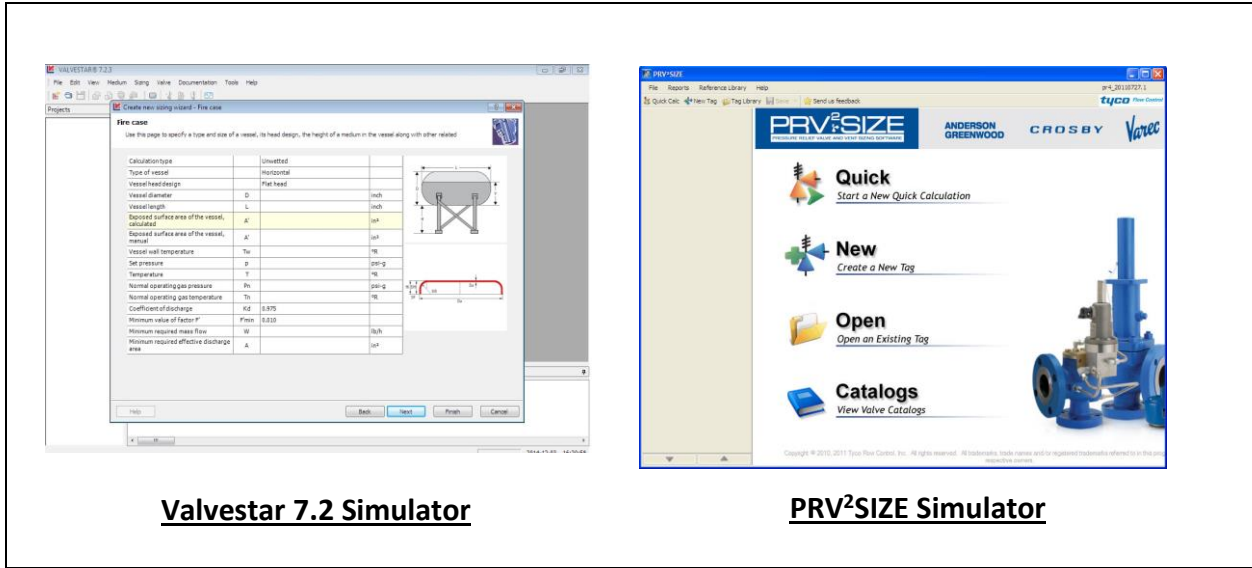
VALVESTAR® 7.2.3

File Edit View Medium Sizing Valve Documentation Tools Help

Projects

Create new sizing wizard - Fire case

Fire case

Use this page to specify a type and size of a vessel, its head design, the height of a medium in the vessel along with other related

| | | | |
|---|---|---|---|
| Calculation type | | Unwetted | |
| Type of vessel | | Horizontal | |
| Vessel head design | | Flat head | |
| Vessel diameter | D | | inch |
| Vessel length | L | | inch |
| Exposed surface area of the vessel, calculated | A' | | in² |
| Exposed surface area of the vessel, manual | A' | | in² |
| Vessel wall temperature | Tw | | °R |
| Set pressure | p | | psi-g |
| Temperature | T | | °R |
| Normal operating gas pressure | Pn | | psi-g |
| Normal operating gas temperature | Tn | | °R |
| Coefficient of discharge | Kd | 0.975 | |
| Minimum value of factor F' | F'min | 0.010 | |
| Minimum required mass flow | W | | lb/h |
| Minimum required effective discharge area | A | | in² |

Help Back Next Finish Cancel

Valvestar 7.2 Simulator

PRV²SIZE

File Reports Reference Library Help

prv4_20110727.1

Quick Calc New Tag Tag Library Save Send us feedback

tyco Flow Control

PRV²SIZE PRESSURE RELIEF VALVE AND VENT SIZING SOFTWARE

ANDERSON GREENWOOD CROSBY Varec

Quick
Start a New Quick Calculation

New
Create a New Tag

Open
Open an Existing Tag

Catalogs
View Valve Catalogs

Copyright © 2010, 2011 Tyco Flow Control, Inc. All rights reserved. All trademarks, trade names and/or registered trademarks referred to in this program are the property of their respective owners.

PRV²SIZE Simulator